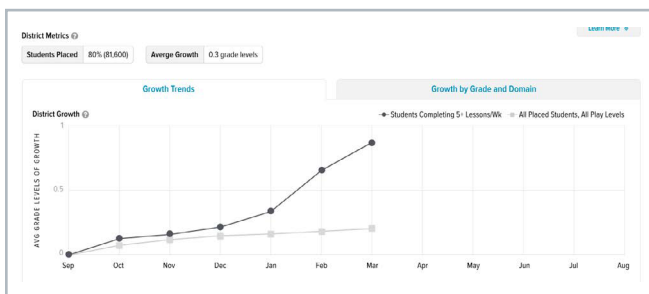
Learn More

District Metrics

Students Placed 80% (81,600)

Averge Growth 0.3 grade levels

Growth Trends

Growth by Grade and Domain

District Growth

Students Completing 5+ Lessons/Wk

All Placed Students, All Play Levels

AVG GRADE LEVELS OF GROWTH

1

0.5

0

Sep

Oct

Nov

Dec

Jan

Feb

Mar

Apr

May

Jun

Jul

Aug